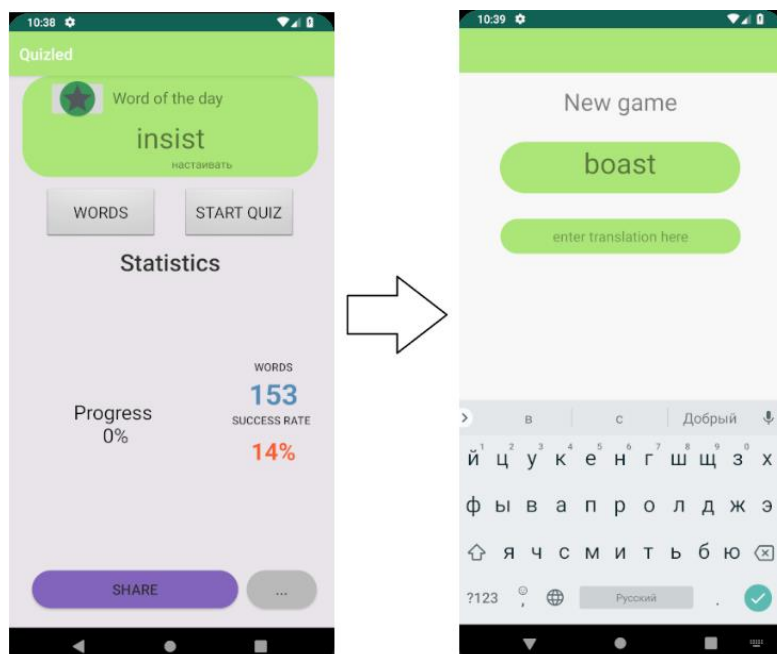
10:38

Quizled

Word of the day

insist

настаивать

WORDS

START QUIZ

Statistics

Progress
0%

WORDS

153

SUCCESS RATE

14%

SHARE

...

10:39

New game

boast

enter translation here

в с Добрый

й ц у к е н г ш щ з х

ф ы в а п р о л д ж э

я ч с м и т ь б ю

?123 , Русский .